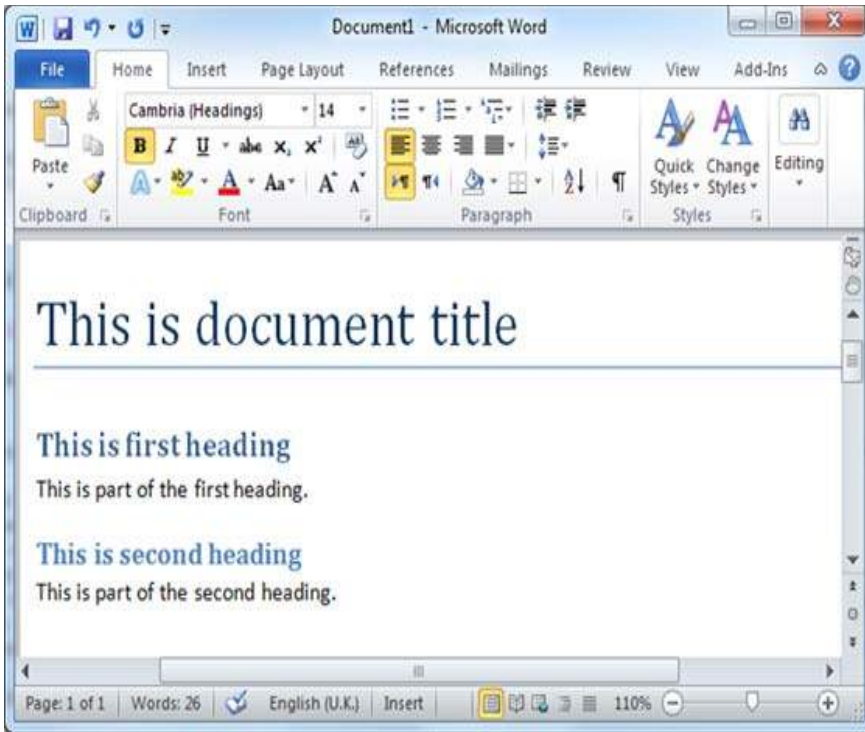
Document1 - Microsoft Word

File Home Insert Page Layout References Mailings Review View Add-Ins

Paste
Clipboard
Cambria (Headings) 14
B I U abc $x_2$ $x^2$
Aa A A
Font
Paragraph
Quick Styles Change Styles
Styles
Editing

This is document title

This is first heading
This is part of the first heading.

This is second heading
This is part of the second heading.

Page: 1 of 1 Words: 26 English (U.K.) Insert 110%